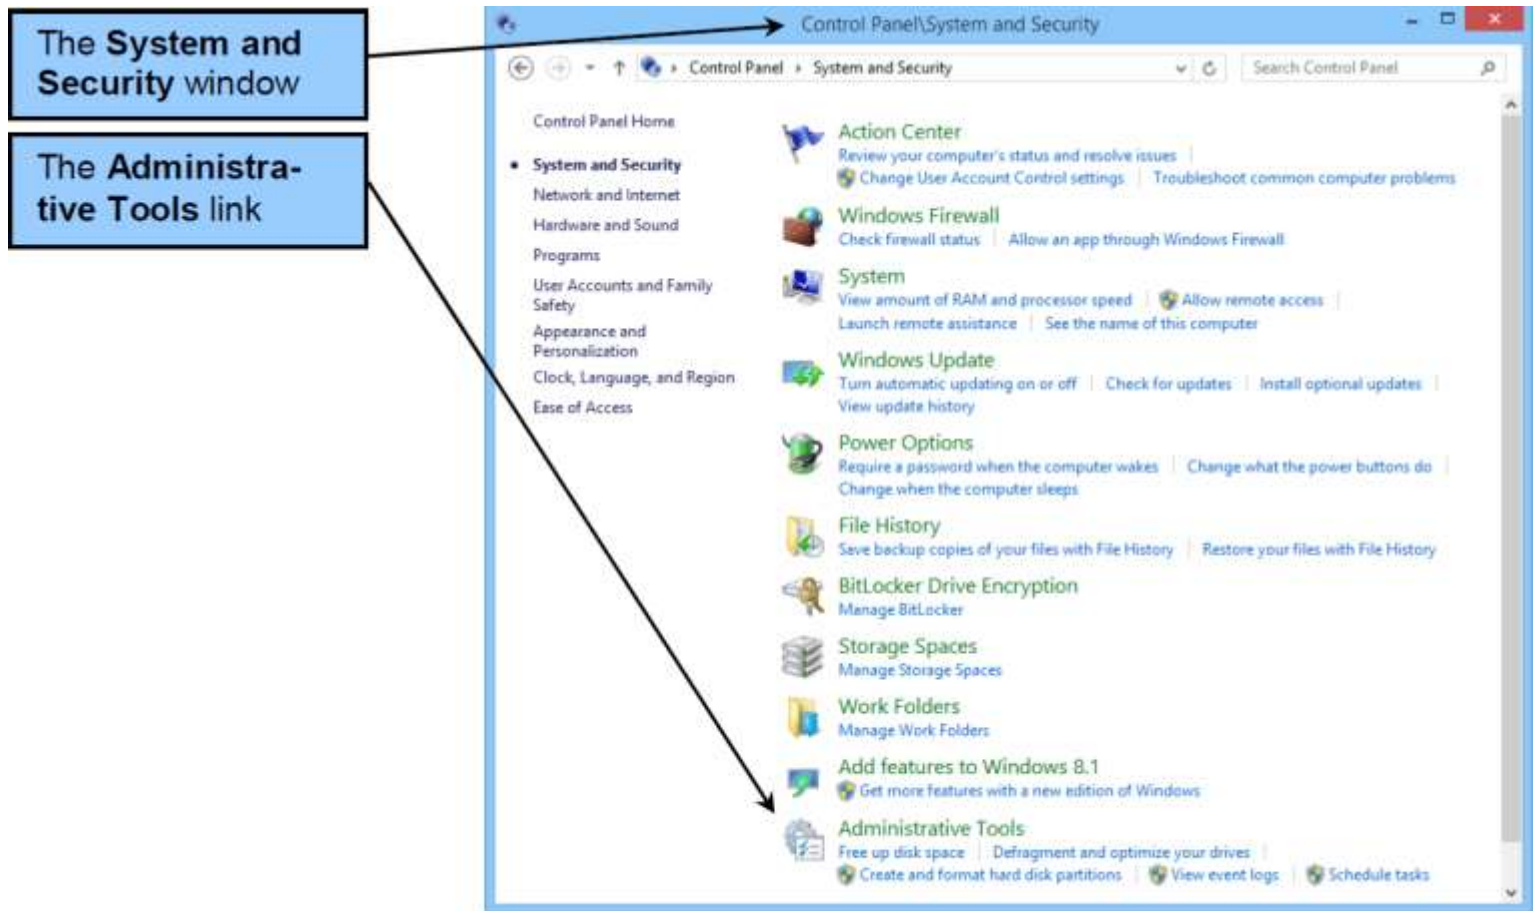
The System and Security window

The Administrative Tools link

Control Panel\System and Security

Control Panel › System and Security

Search Control Panel

Control Panel Home

System and Security

Network and Internet

Hardware and Sound

Programs

User Accounts and Family Safety

Appearance and Personalization

Clock, Language, and Region

Ease of Access

Action Center
Review your computer's status and resolve issues | Change User Account Control settings | Troubleshoot common computer problems

Windows Firewall
Check firewall status | Allow an app through Windows Firewall

System
View amount of RAM and processor speed | Allow remote access | Launch remote assistance | See the name of this computer

Windows Update
Turn automatic updating on or off | Check for updates | Install optional updates | View update history

Power Options
Require a password when the computer wakes | Change what the power buttons do | Change when the computer sleeps

File History
Save backup copies of your files with File History | Restore your files with File History

BitLocker Drive Encryption
Manage BitLocker

Storage Spaces
Manage Storage Spaces

Work Folders
Manage Work Folders

Add features to Windows 8.1
Get more features with a new edition of Windows

Administrative Tools
Free up disk space | Defragment and optimize your drives | Create and format hard disk partitions | View event logs | Schedule tasks